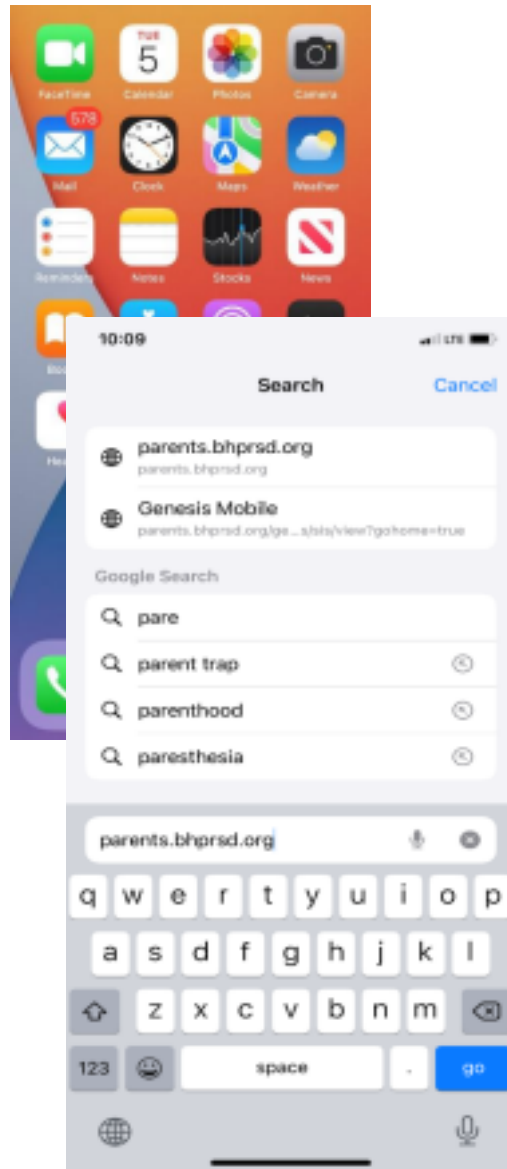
FaceTime
TUE
5
Calendar
Photos
Camera
578
Mail
Clock
Maps
Weather
Reminders
Notes
Stocks
News
Boo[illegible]
Hea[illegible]

10:09
LTE
Search
Cancel
parents.bhprsd.org
parents.bhprsd.org
Genesis Mobile
parents.bhprsd.org/ge...s/sis/view?gohome=true
Google Search
pare
parent trap
parenthood
paresthesia
parents.bhprsd.org
q w e r t y u i o p
a s d f g h j k l
z x c v b n m
123
space
.
go